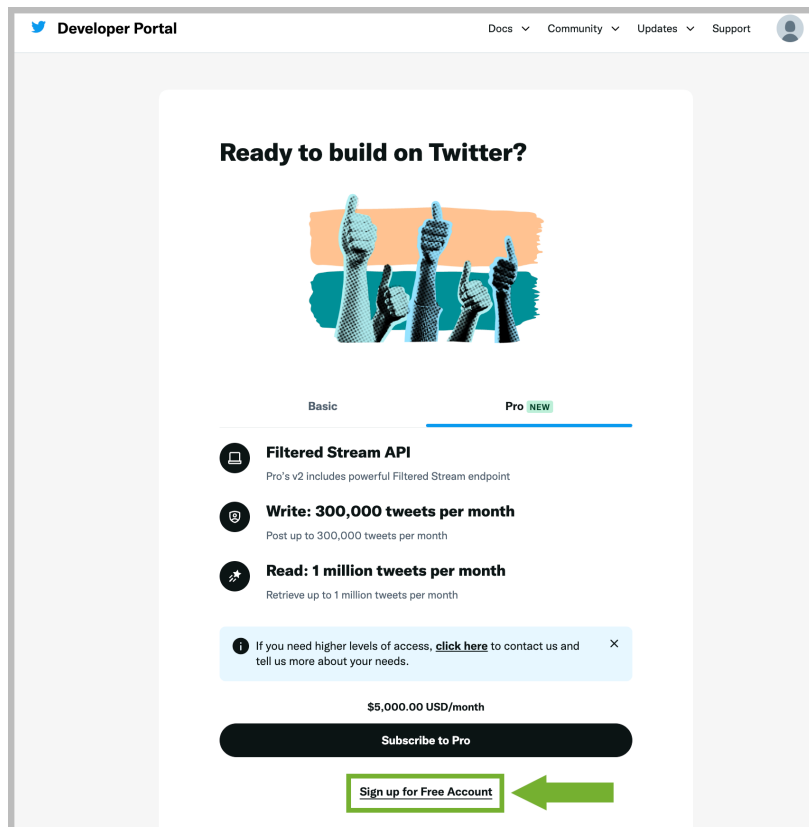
Developer Portal

Docs Community Updates Support

Ready to build on Twitter?

Basic

Pro NEW

Filtered Stream API

Pro's v2 includes powerful Filtered Stream endpoint

Write: 300,000 tweets per month

Post up to 300,000 tweets per month

Read: 1 million tweets per month

Retrieve up to 1 million tweets per month

If you need higher levels of access, click here to contact us and tell us more about your needs.

×

$5,000.00 USD/month

Subscribe to Pro

Sign up for Free Account